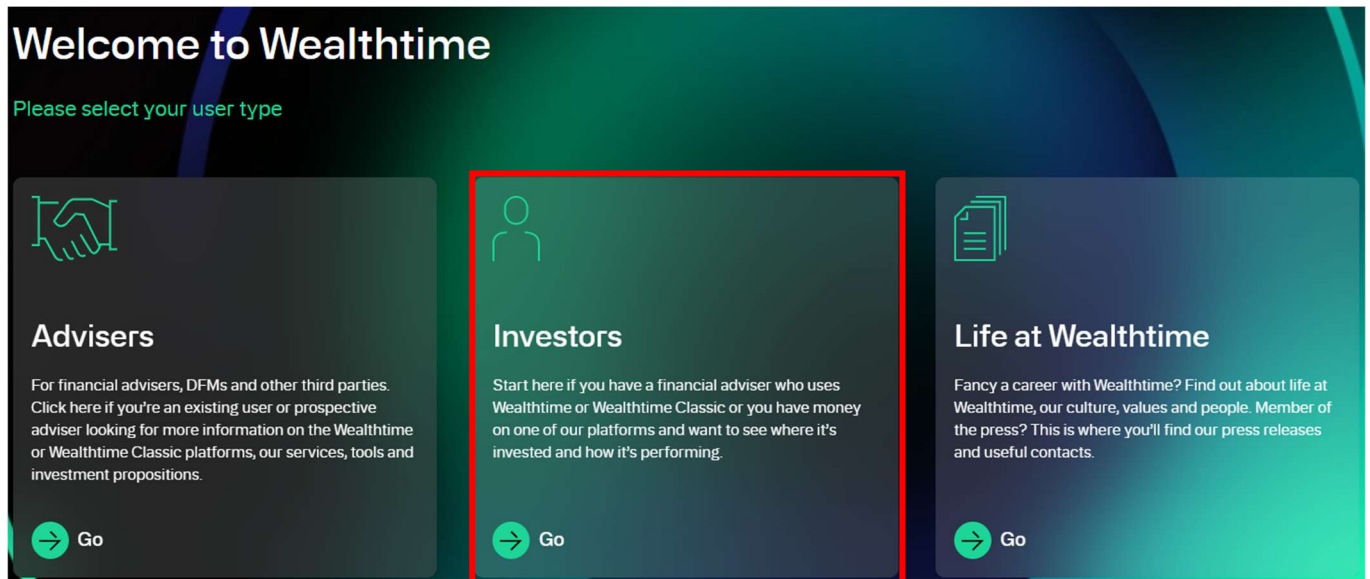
Welcome to Wealthtime

Please select your user type

Advisers

For financial advisers, DFMs and other third parties. Click here if you're an existing user or prospective adviser looking for more information on the Wealthtime or Wealthtime Classic platforms, our services, tools and investment propositions.

Go

Investors

Start here if you have a financial adviser who uses Wealthtime or Wealthtime Classic or you have money on one of our platforms and want to see where it's invested and how it's performing.

Go

Life at Wealthtime

Fancy a career with Wealthtime? Find out about life at Wealthtime, our culture, values and people. Member of the press? This is where you'll find our press releases and useful contacts.

Go